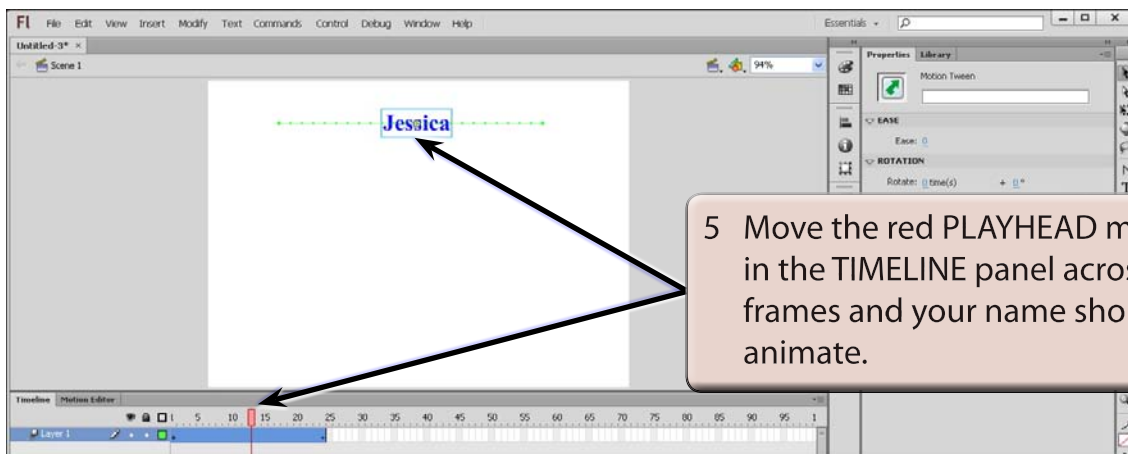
Fl File Edit View Insert Modify Text Commands Control Debug Window Help

Essentials

Untitled-3* ×

Scene 1

94%

Jessica

Properties Library

Motion Tween

EASE

Ease: 0

ROTATION

Rotate: 0 time(s) + 0°

5 Move the red PLAYHEAD m in the TIMELINE panel acros frames and your name sho animate.

Timeline Motion Editor

1 5 10 15 20 25 30 35 40 45 50 55 60 65 70 75 80 85 90 95 1

Layer 1